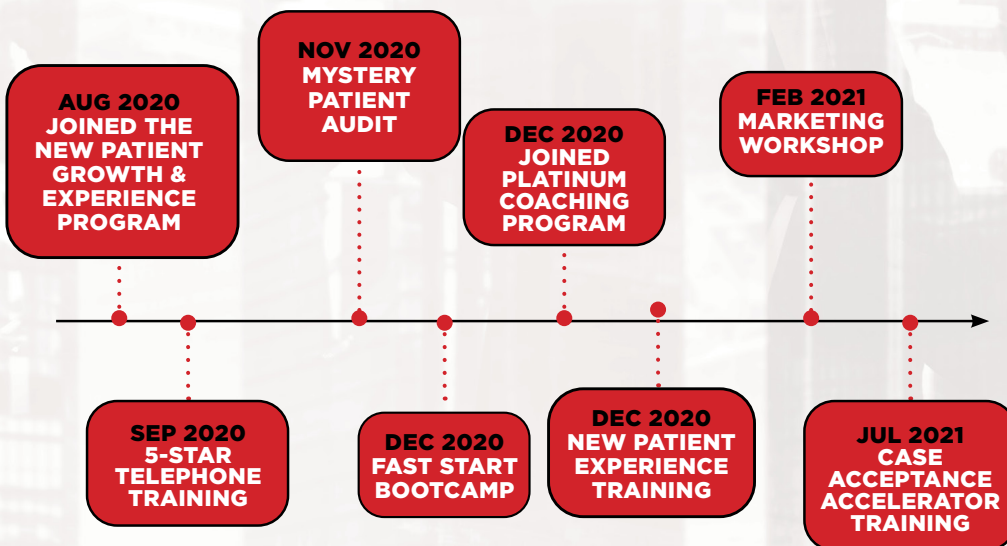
AUG 2020
JOINED THE NEW PATIENT GROWTH & EXPERIENCE PROGRAM

NOV 2020
MYSTERY PATIENT AUDIT

DEC 2020
JOINED PLATINUM COACHING PROGRAM

FEB 2021
MARKETING WORKSHOP

SEP 2020
5-STAR TELEPHONE TRAINING

DEC 2020
FAST START BOOTCAMP

DEC 2020
NEW PATIENT EXPERIENCE TRAINING

JUL 2021
CASE ACCEPTANCE ACCELERATOR TRAINING